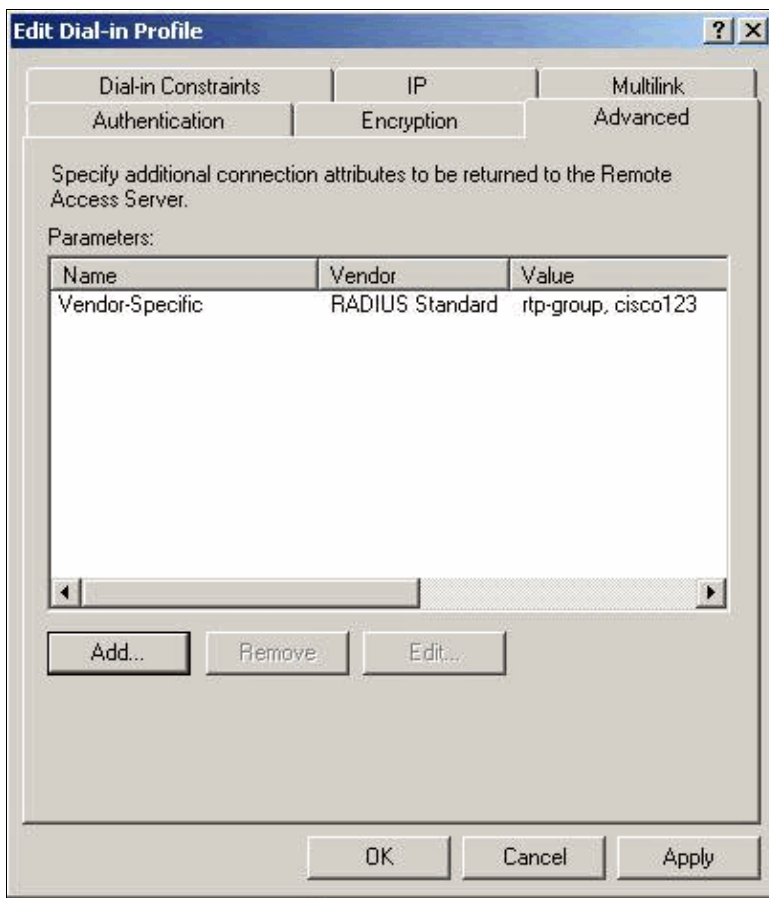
Edit Dial-in Profile

?
X

Dial-in Constraints
IP
Multilink
Authentication
Encryption
Advanced

Specify additional connection attributes to be returned to the Remote Access Server.

Parameters:

| Name | Vendor | Value |
|---|---|---|
| Vendor-Specific | RADIUS Standard | rtp-group, cisco123 |

Add...
Remove
Edit...

OK
Cancel
Apply